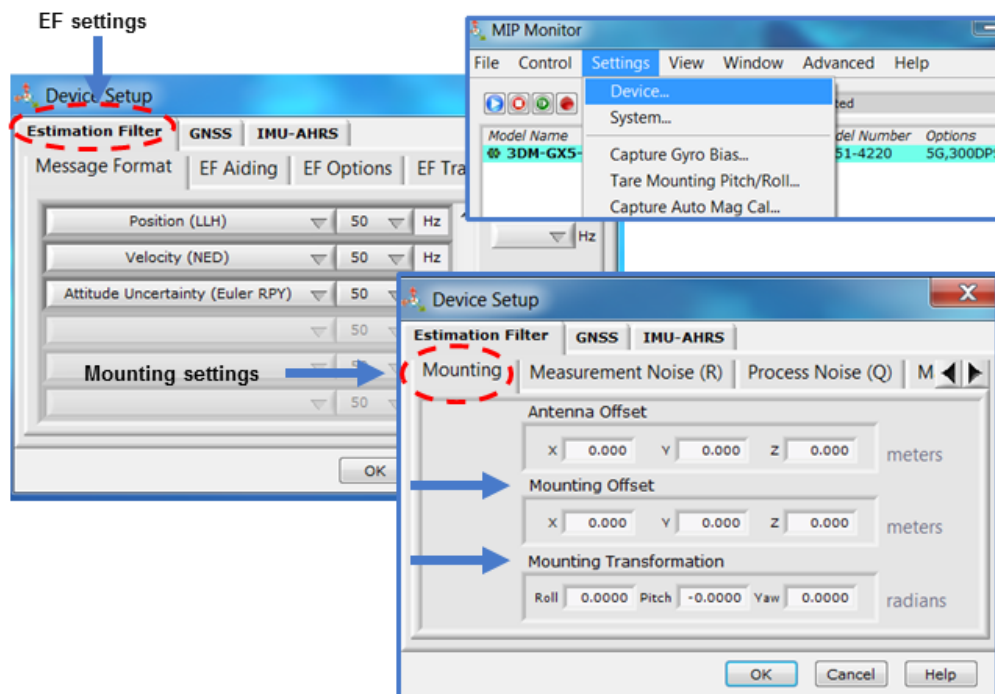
EF settings

Device Setup

Estimation Filter | GNSS | IMU-AHRS

Message Format | EF Aiding | EF Options | EF Tra

Position (LLH) 50 Hz
Velocity (NED) 50 Hz
Attitude Uncertainty (Euler RPY) 50 Hz
50
50
50

Hz

OK

MIP Monitor

File Control Settings View Window Advanced Help

Device...
System...
Capture Gyro Bias...
Tare Mounting Pitch/Roll...
Capture Auto Mag Cal...

Model Name
3DM-GX5-
ted
del Number
51-4220
Options
5G,300DPS

Mounting settings

Device Setup

Estimation Filter | GNSS | IMU-AHRS

Mounting | Measurement Noise (R) | Process Noise (Q) | M

Antenna Offset
X 0.000 Y 0.000 Z 0.000 meters

Mounting Offset
X 0.000 Y 0.000 Z 0.000 meters

Mounting Transformation
Roll 0.0000 Pitch -0.0000 Yaw 0.0000 radians

OK Cancel Help